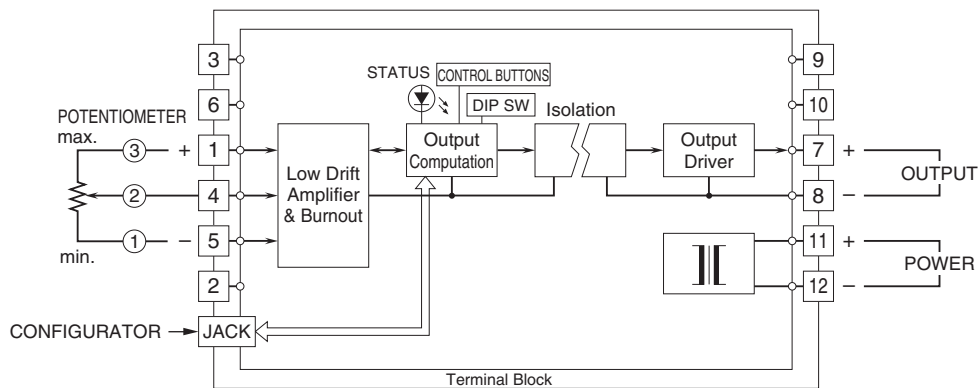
3
6
POTENTIOMETER
max.
③ + 1
② 4
① − 5
min.
2
CONFIGURATOR → JACK

Low Drift Amplifier & Burnout

STATUS CONTROL BUTTONS
DIP SW
Output Computation

Isolation

Output Driver

9
10
7 +
8 −
OUTPUT
11 +
12 −
POWER

Terminal Block